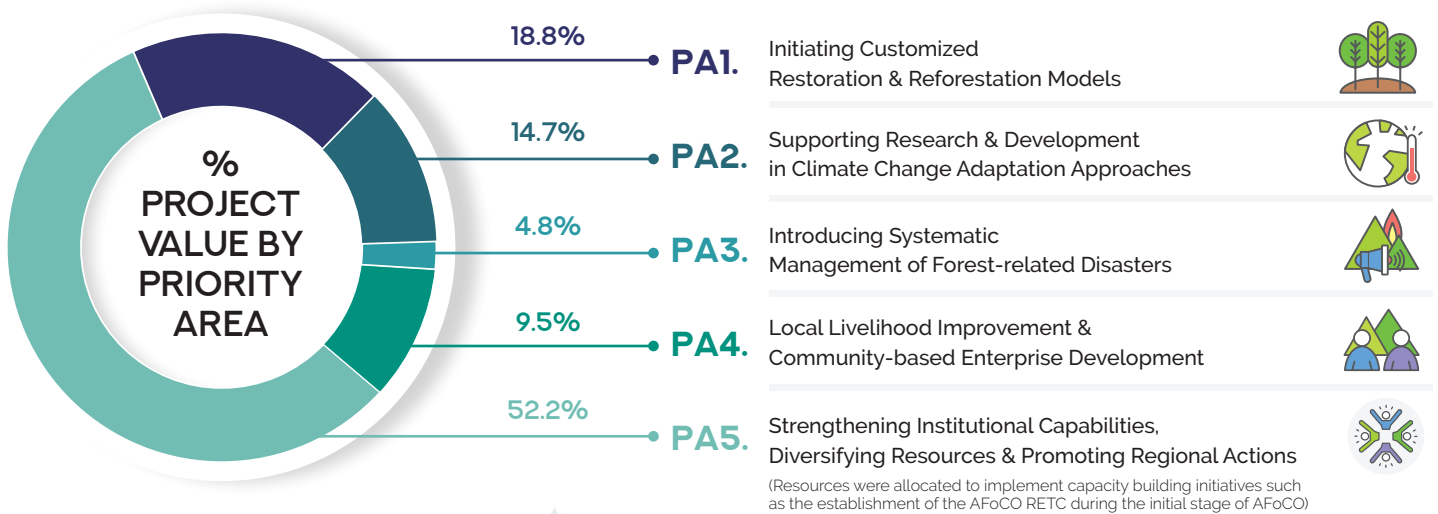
% PROJECT VALUE BY PRIORITY AREA

18.8%
PA1.
Initiating Customized Restoration & Reforestation Models

14.7%
PA2.
Supporting Research & Development in Climate Change Adaptation Approaches

4.8%
PA3.
Introducing Systematic Management of Forest-related Disasters

9.5%
PA4.
Local Livelihood Improvement & Community-based Enterprise Development

52.2%
PA5.
Strengthening Institutional Capabilities, Diversifying Resources & Promoting Regional Actions
(Resources were allocated to implement capacity building initiatives such as the establishment of the AFoCO RETC during the initial stage of AFoCO)